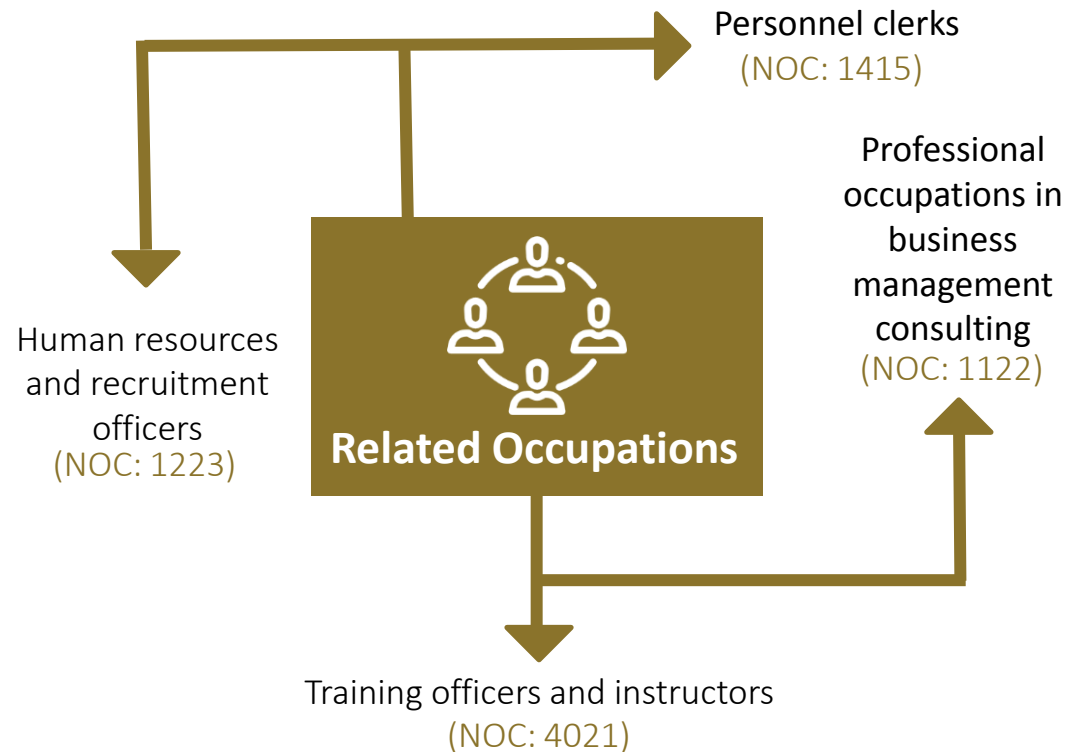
Related Occupations

Personnel clerks
(NOC: 1415)

Professional occupations in business management consulting
(NOC: 1122)

Human resources and recruitment officers
(NOC: 1223)

Training officers and instructors
(NOC: 4021)